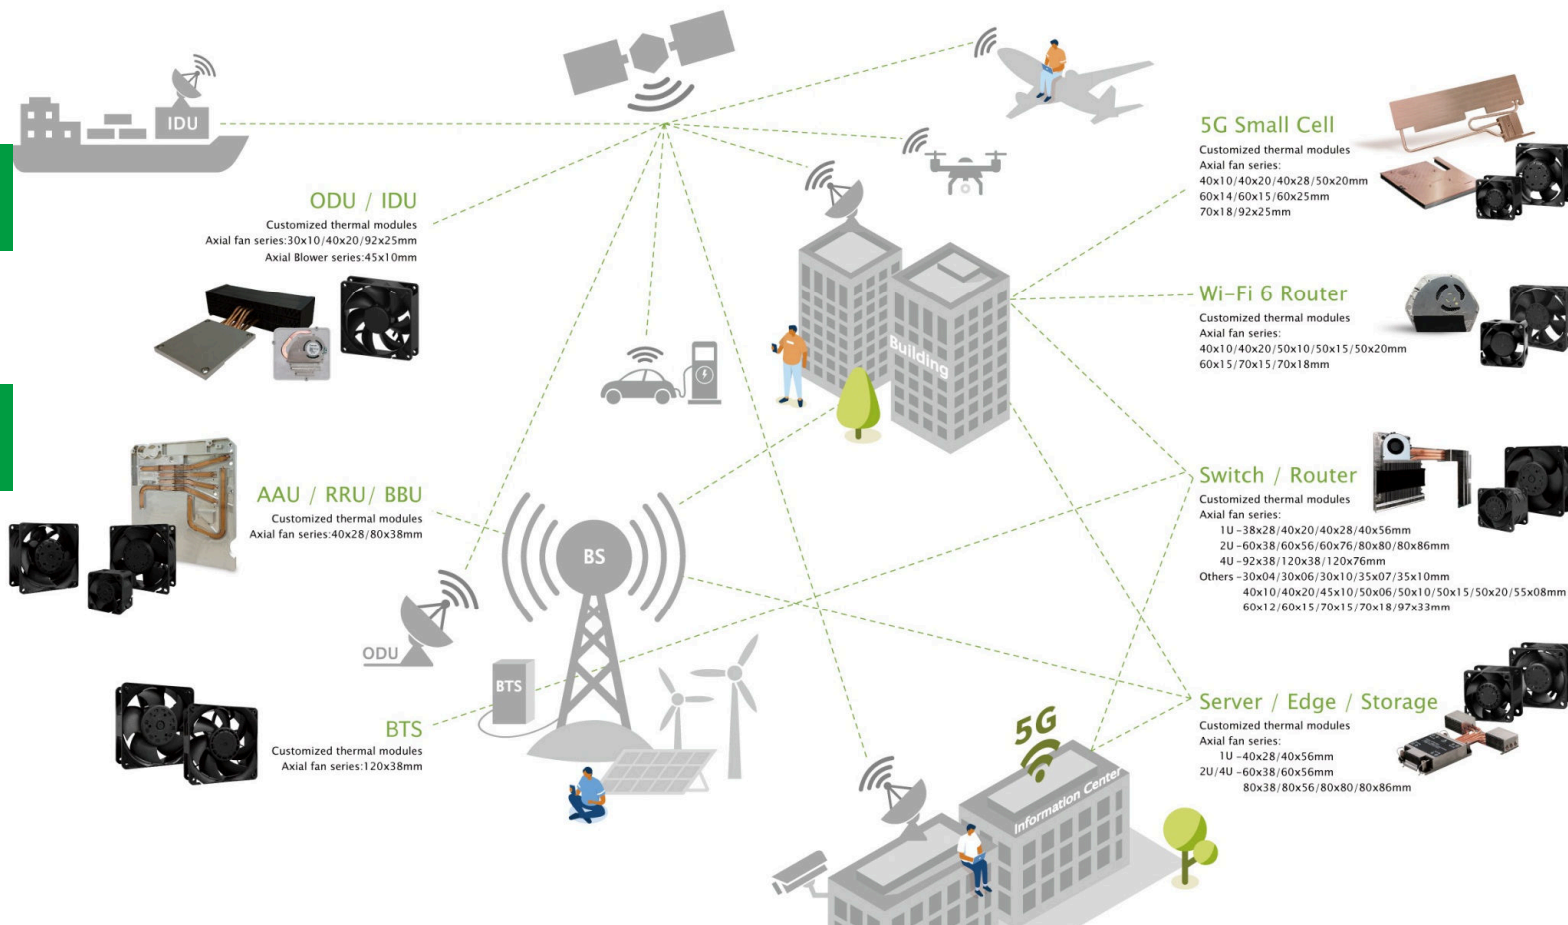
IDU

ODU / IDU
Customized thermal modules
Axial fan series:30x10/40x20/92x25mm
Axial Blower series:45x10mm

AAU / RRU/ BBU
Customized thermal modules
Axial fan series:40x28/80x38mm

ODU

BTS
Customized thermal modules
Axial fan series:120x38mm

BS

BTS

Building

5G

Information Center

5G Small Cell
Customized thermal modules
Axial fan series:
40x10/40x20/40x28/50x20mm
60x14/60x15/60x25mm
70x18/92x25mm

Wi-Fi 6 Router
Customized thermal modules
Axial fan series:
40x10/40x20/50x10/50x15/50x20mm
60x15/70x15/70x18mm

Switch / Router
Customized thermal modules
Axial fan series:
1U -38x28/40x20/40x28/40x56mm
2U -60x38/60x56/60x76/80x80/80x86mm
4U -92x38/120x38/120x76mm
Others -30x04/30x06/30x10/35x07/35x10mm
40x10/40x20/45x10/50x06/50x10/50x15/50x20/55x08mm
60x12/60x15/70x15/70x18/97x33mm

Server / Edge / Storage
Customized thermal modules
Axial fan series:
1U -40x28/40x56mm
2U/4U -60x38/60x56mm
80x38/80x56/80x80/80x86mm